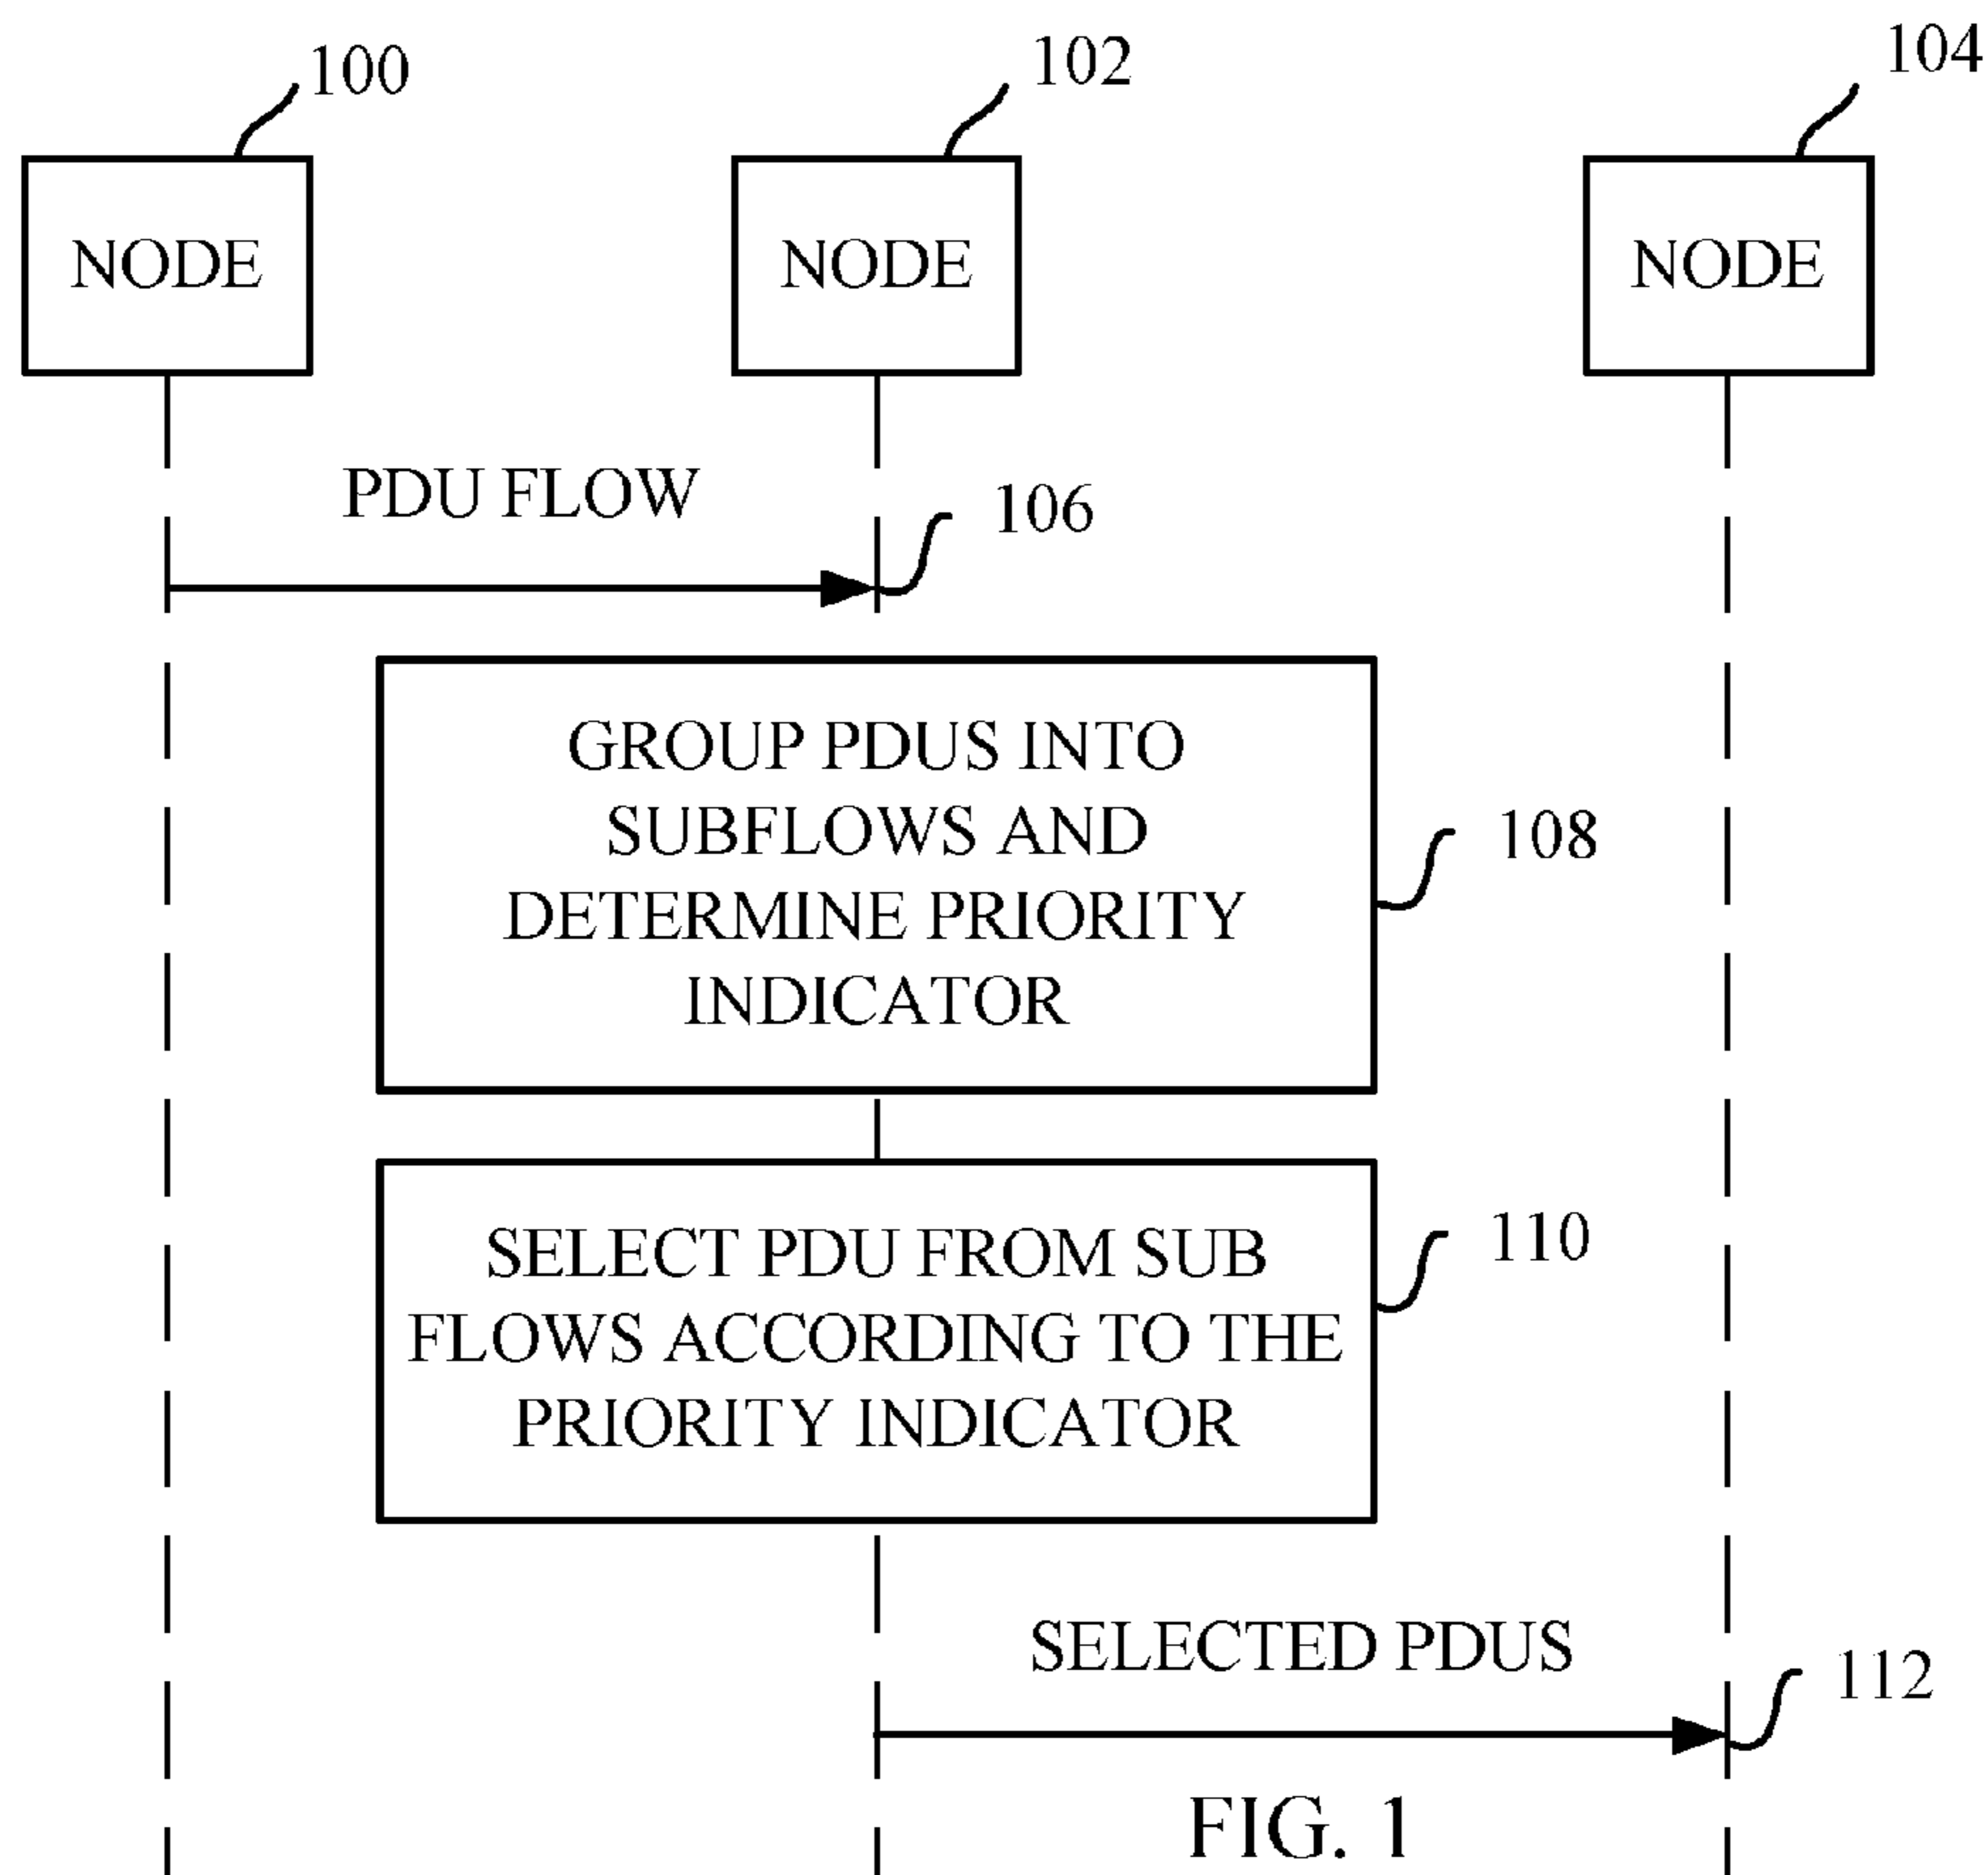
100

NODE

102

NODE

104

NODE

PDU FLOW

106

GROUP PDUS INTO SUBFLOWS AND DETERMINE PRIORITY INDICATOR

108

SELECT PDU FROM SUB FLOWS ACCORDING TO THE PRIORITY INDICATOR

110

SELECTED PDUS

112

FIG. 1